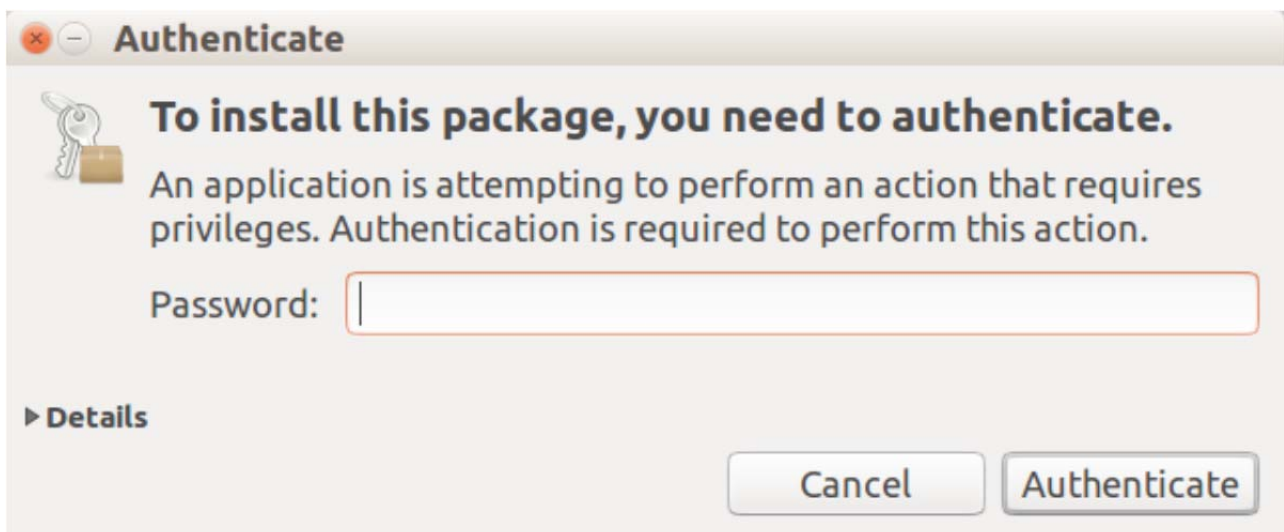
Authenticate

To install this package, you need to authenticate.

An application is attempting to perform an action that requires privileges. Authentication is required to perform this action.

Password:

▸ Details

Cancel Authenticate